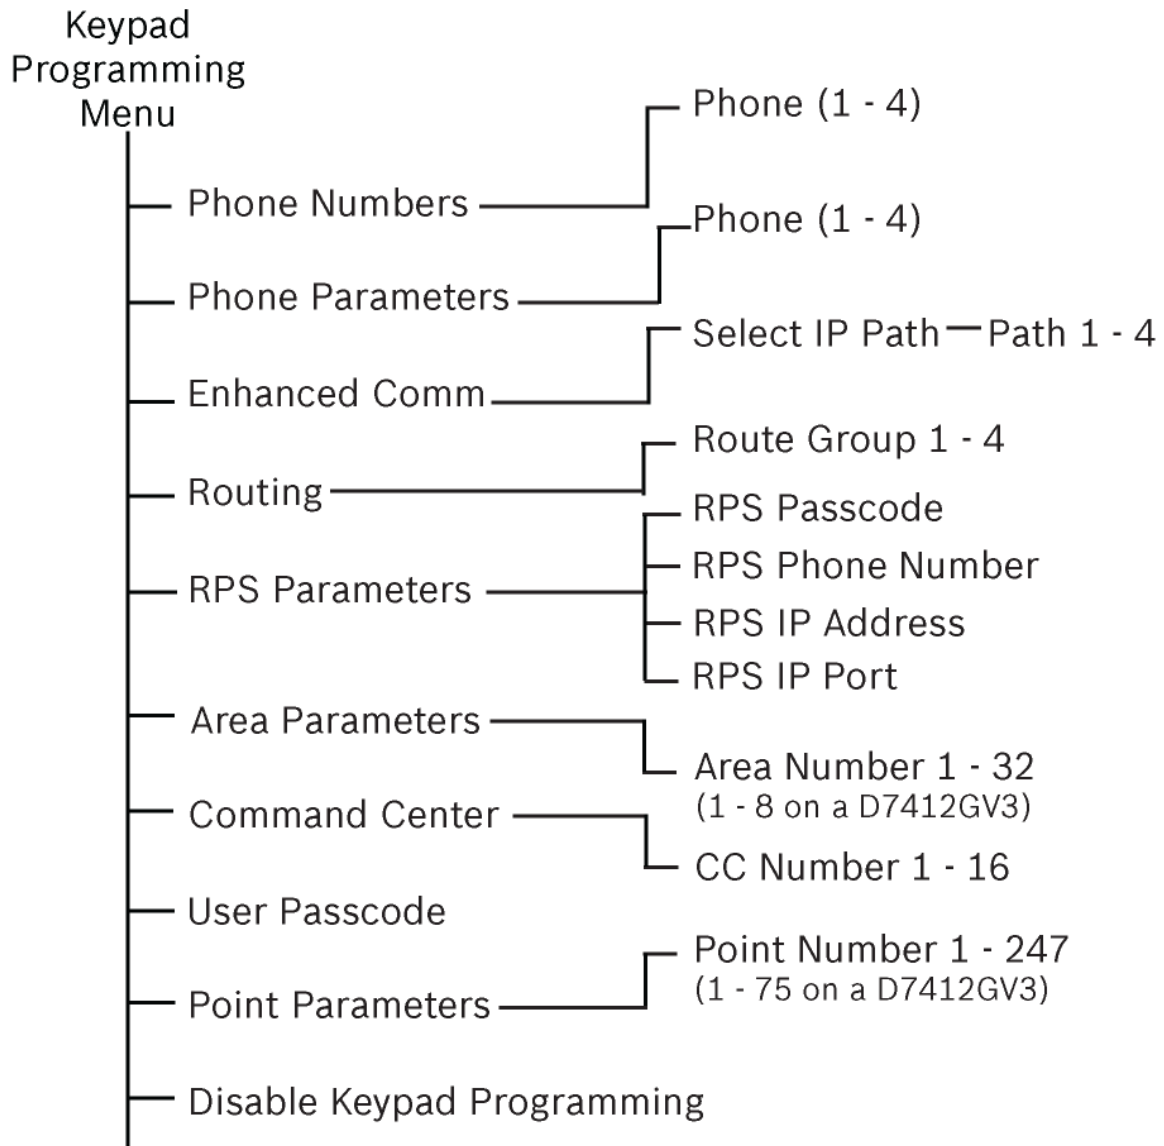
Keypad Programming Menu

Phone Numbers
Phone (1 - 4)

Phone Parameters
Phone (1 - 4)

Enhanced Comm
Select IP Path
Path 1 - 4

Routing
Route Group 1 - 4

RPS Parameters
RPS Passcode
RPS Phone Number
RPS IP Address
RPS IP Port

Area Parameters
Area Number 1 - 32
(1 - 8 on a D7412GV3)

Command Center
CC Number 1 - 16

User Passcode

Point Parameters
Point Number 1 - 247
(1 - 75 on a D7412GV3)

Disable Keypad Programming